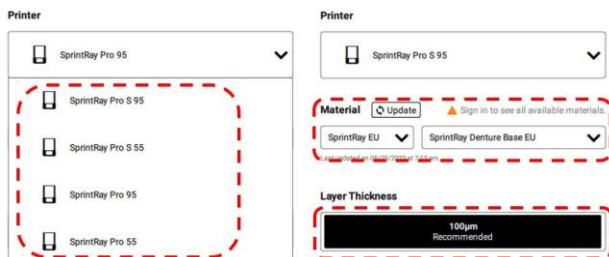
Printer

SprintRay Pro 95

SprintRay Pro S 95

SprintRay Pro S 55

SprintRay Pro 95

SprintRay Pro 55

Printer

SprintRay Pro S 95

Material Update Sign in to see all available materials.

SprintRay EU

SprintRay Denture Base EU

Last updated on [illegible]

Layer Thickness

100μm
Recommended